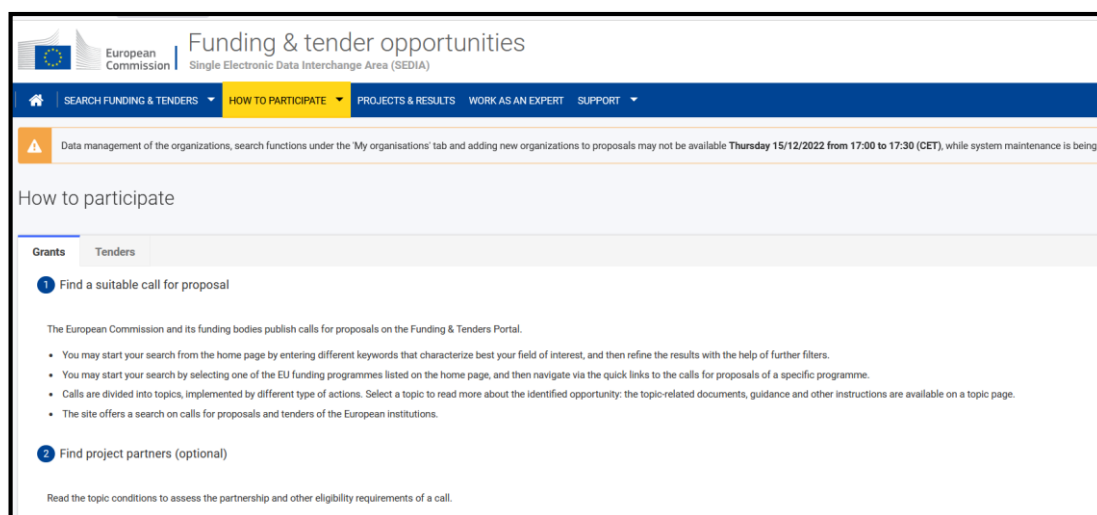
European Commission | Funding & tender opportunities
Single Electronic Data Interchange Area (SEDIA)

SEARCH FUNDING & TENDERS HOW TO PARTICIPATE PROJECTS & RESULTS WORK AS AN EXPERT SUPPORT

Data management of the organizations, search functions under the 'My organisations' tab and adding new organizations to proposals may not be available **Thursday 15/12/2022 from 17:00 to 17:30 (CET)**, while system maintenance is being

How to participate

Grants Tenders

1 Find a suitable call for proposal

The European Commission and its funding bodies publish calls for proposals on the Funding & Tenders Portal.

- You may start your search from the home page by entering different keywords that characterize best your field of interest, and then refine the results with the help of further filters.
- You may start your search by selecting one of the EU funding programmes listed on the home page, and then navigate via the quick links to the calls for proposals of a specific programme.
- Calls are divided into topics, implemented by different type of actions. Select a topic to read more about the identified opportunity: the topic-related documents, guidance and other instructions are available on a topic page.
- The site offers a search on calls for proposals and tenders of the European institutions.

2 Find project partners (optional)

Read the topic conditions to assess the partnership and other eligibility requirements of a call.